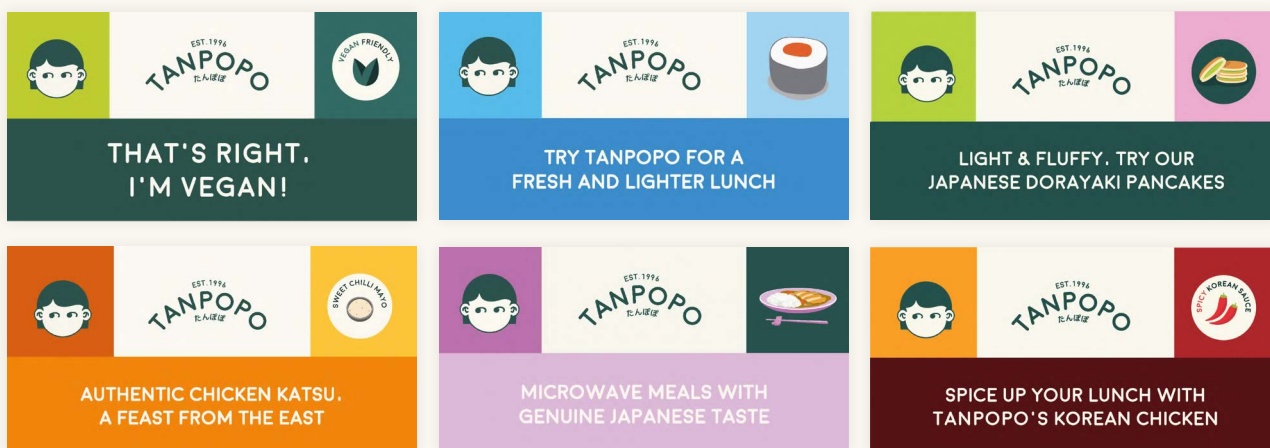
EST. 1996
TANPOPO
たんぽぽ

VEGAN FRIENDLY

THAT'S RIGHT. I'M VEGAN!

EST. 1996
TANPOPO
たんぽぽ

TRY TANPOPO FOR A FRESH AND LIGHTER LUNCH

EST. 1996
TANPOPO
たんぽぽ

LIGHT & FLUFFY. TRY OUR JAPANESE DORAYAKI PANCAKES

EST. 1996
TANPOPO
たんぽぽ

SWEET CHILLI MAYO

AUTHENTIC CHICKEN KATSU. A FEAST FROM THE EAST

EST. 1996
TANPOPO
たんぽぽ

MICROWAVE MEALS WITH GENUINE JAPANESE TASTE

EST. 1996
TANPOPO
たんぽぽ

SPICY KOREAN SAUCE

SPICE UP YOUR LUNCH WITH TANPOPO'S KOREAN CHICKEN